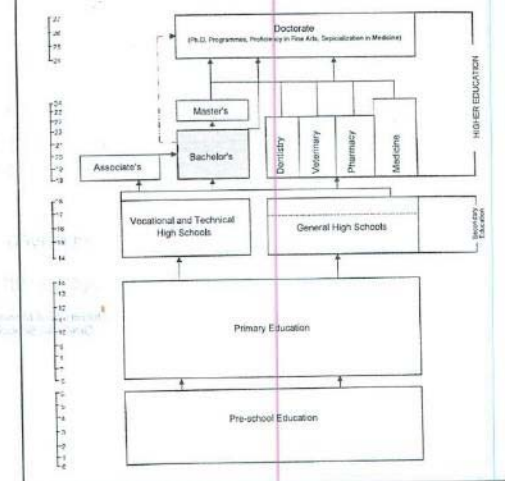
27
26
25
24

24
23
22
21
20
19
18

17
16
15
14

13
12
11
10
9
8
7
6

5
4
3
2
1
0

Doctorate
(Ph.D. Programmes, Proficiency in Fine Arts, Sepcialization in Medicine)

Master's

Bachelor's

Associate's

Dentistry

Veterinary

Pharmacy

Medicine

HIGHER EDUCATION

Vocational and Technical High Schools

General High Schools

Secondary Education

Primary Education

Pre-school Education